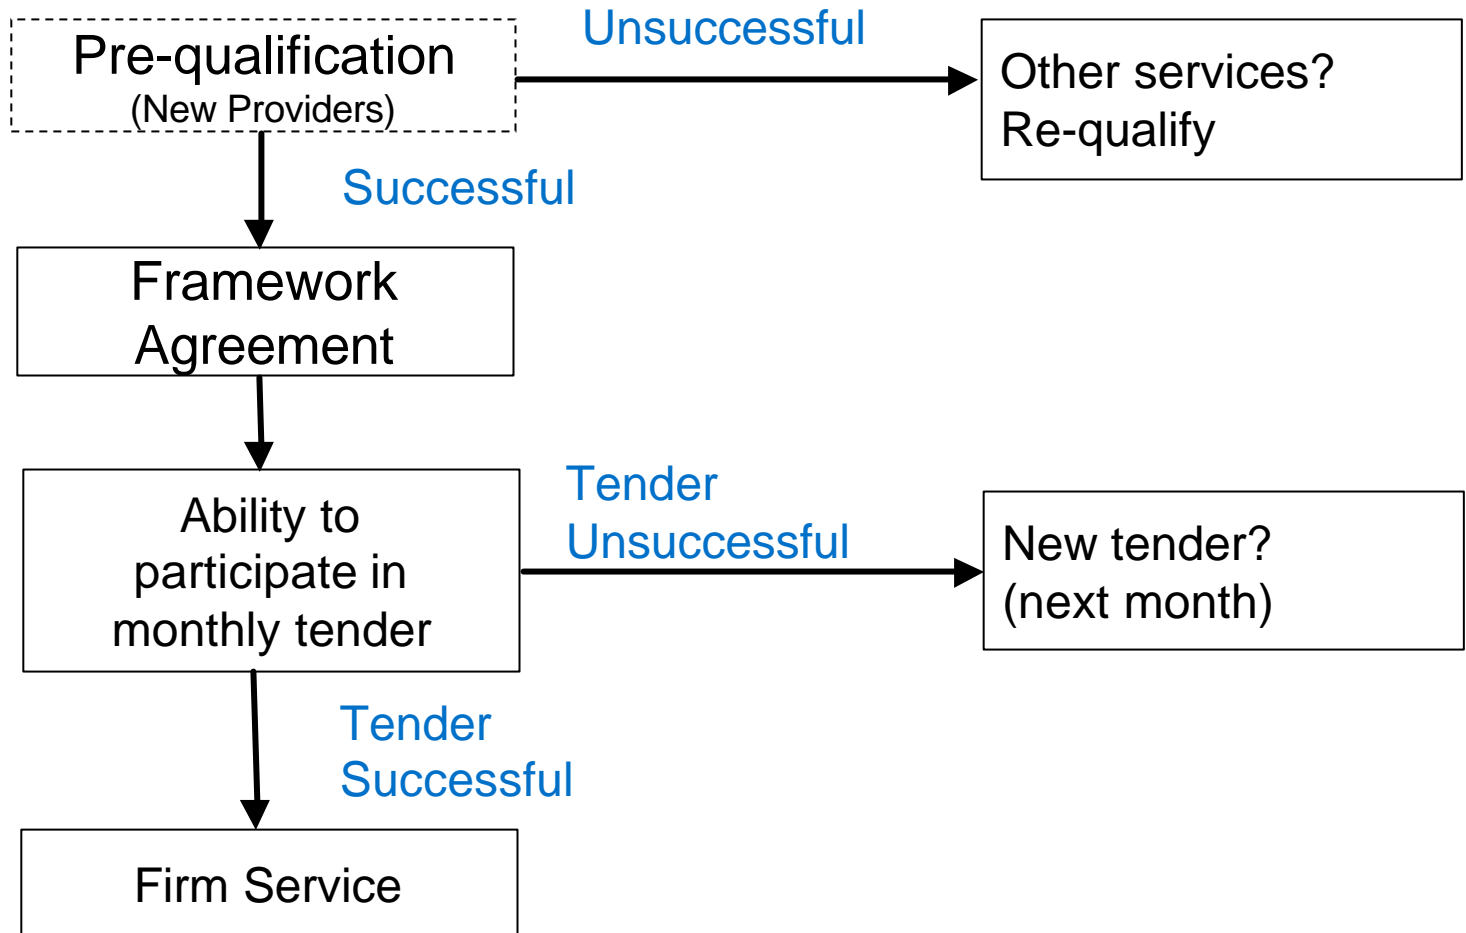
Pre-qualification
(New Providers)

Unsuccessful

Other services?
Re-qualify

Successful

Framework Agreement

Ability to participate in monthly tender

Tender Unsuccessful

New tender?
(next month)

Tender Successful

Firm Service